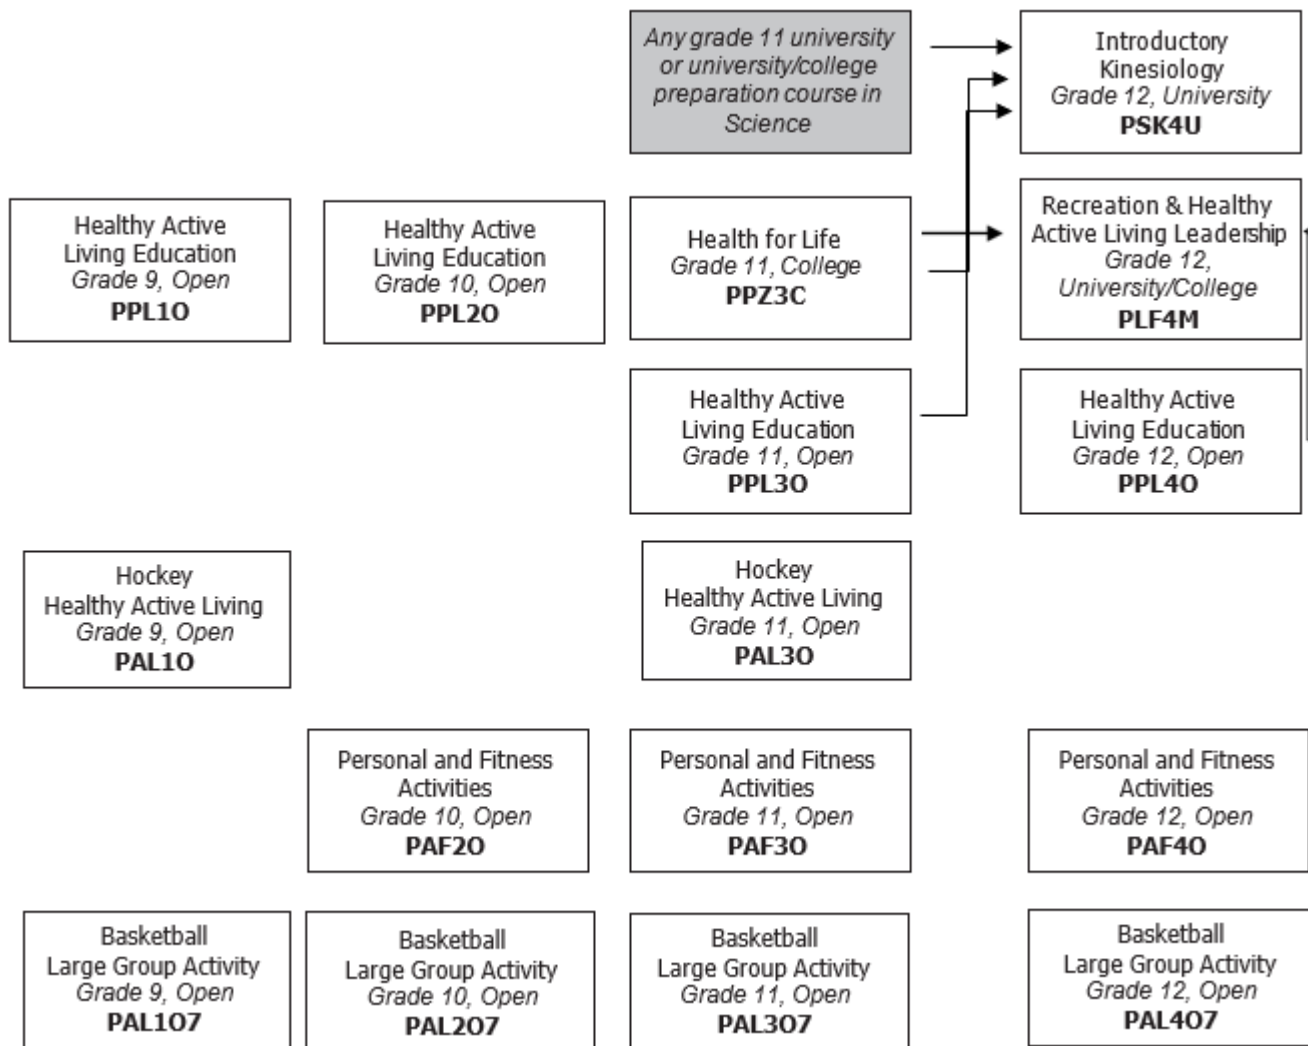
Any grade 11 university or university/college preparation course in Science

Introductory Kinesiology
Grade 12, University
PSK4U

Healthy Active Living Education
Grade 9, Open
PPL1O

Healthy Active Living Education
Grade 10, Open
PPL2O

Health for Life
Grade 11, College
PPZ3C

Recreation & Healthy Active Living Leadership
Grade 12, University/College
PLF4M

Healthy Active Living Education
Grade 11, Open
PPL3O

Healthy Active Living Education
Grade 12, Open
PPL4O

Hockey
Healthy Active Living
Grade 9, Open
PAL1O

Hockey
Healthy Active Living
Grade 11, Open
PAL3O

Personal and Fitness Activities
Grade 10, Open
PAF2O

Personal and Fitness Activities
Grade 11, Open
PAF3O

Personal and Fitness Activities
Grade 12, Open
PAF4O

Basketball
Large Group Activity
Grade 9, Open
PAL1O7

Basketball
Large Group Activity
Grade 10, Open
PAL2O7

Basketball
Large Group Activity
Grade 11, Open
PAL3O7

Basketball
Large Group Activity
Grade 12, Open
PAL4O7